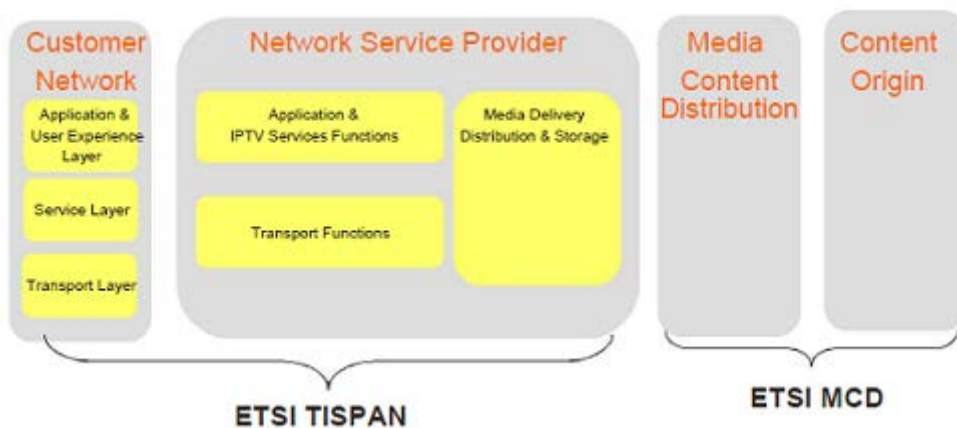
Customer Network

Application & User Experience Layer

Service Layer

Transport Layer

Network Service Provider

Application & IPTV Services Functions

Transport Functions

Media Delivery Distribution & Storage

Media Content Distribution

Content Origin

ETSI TISPAN

ETSI MCD